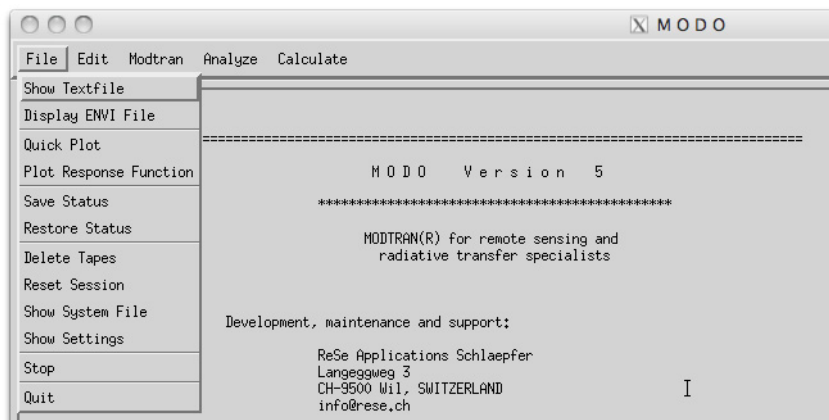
MODO

File Edit Modtran Analyze Calculate

Show Textfile
Display ENVI File
Quick Plot
Plot Response Function
Save Status
Restore Status
Delete Tapes
Reset Session
Show System File
Show Settings
Stop
Quit

==============================================================================

M O D O   V e r s i o n   5

**********************************************

MODTRAN(R) for remote sensing and radiative transfer specialists

Development, maintenance and support:

ReSe Applications Schlaepfer
Langeggweg 3
CH-9500 Wil, SWITZERLAND
info@rese.ch